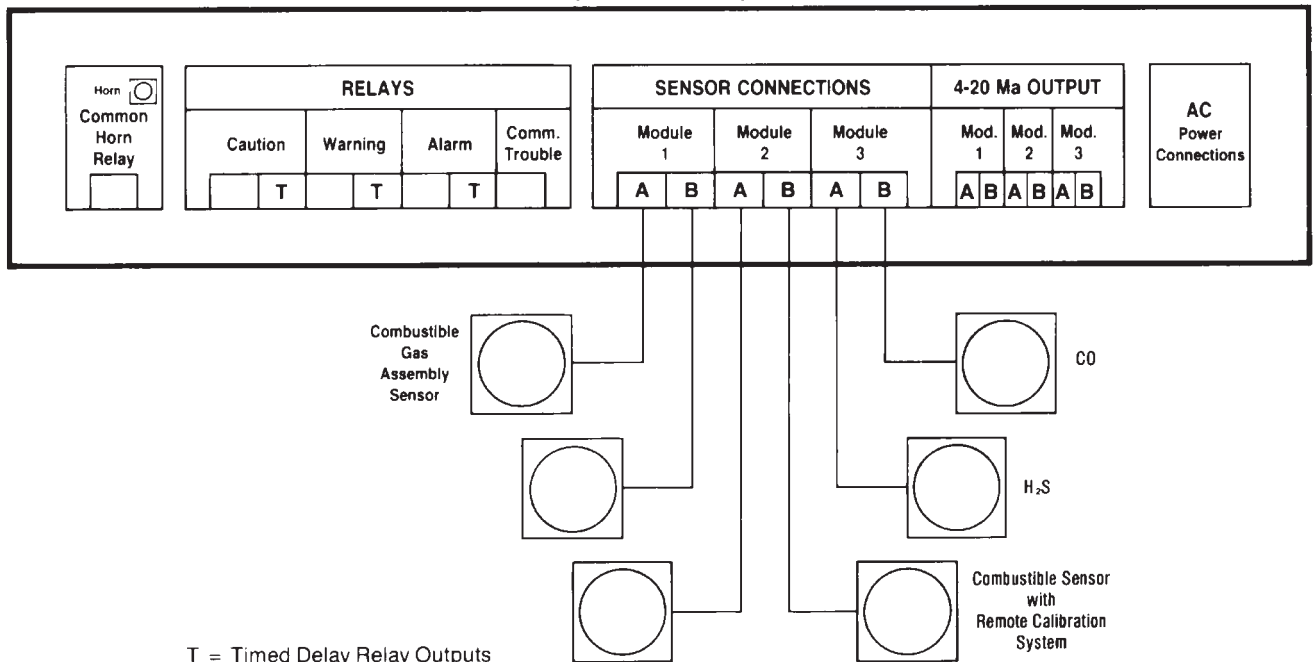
Horn
Common Horn Relay

RELAYS

| Caution | | Warning | | Alarm | | Comm. Trouble |
|---|---|---|---|---|---|---|
| | T | | T | | T | |

SENSOR CONNECTIONS

| Module 1 | | Module 2 | | Module 3 | |
|---|---|---|---|---|---|
| A | B | A | B | A | B |

4-20 Ma OUTPUT

| Mod. 1 | | Mod. 2 | | Mod. 3 | |
|---|---|---|---|---|---|
| A | B | A | B | A | B |

AC Power Connections

Combustible Gas Assembly Sensor

CO

$H_2S$

Combustible Sensor with Remote Calibration System

T = Timed Delay Relay Outputs